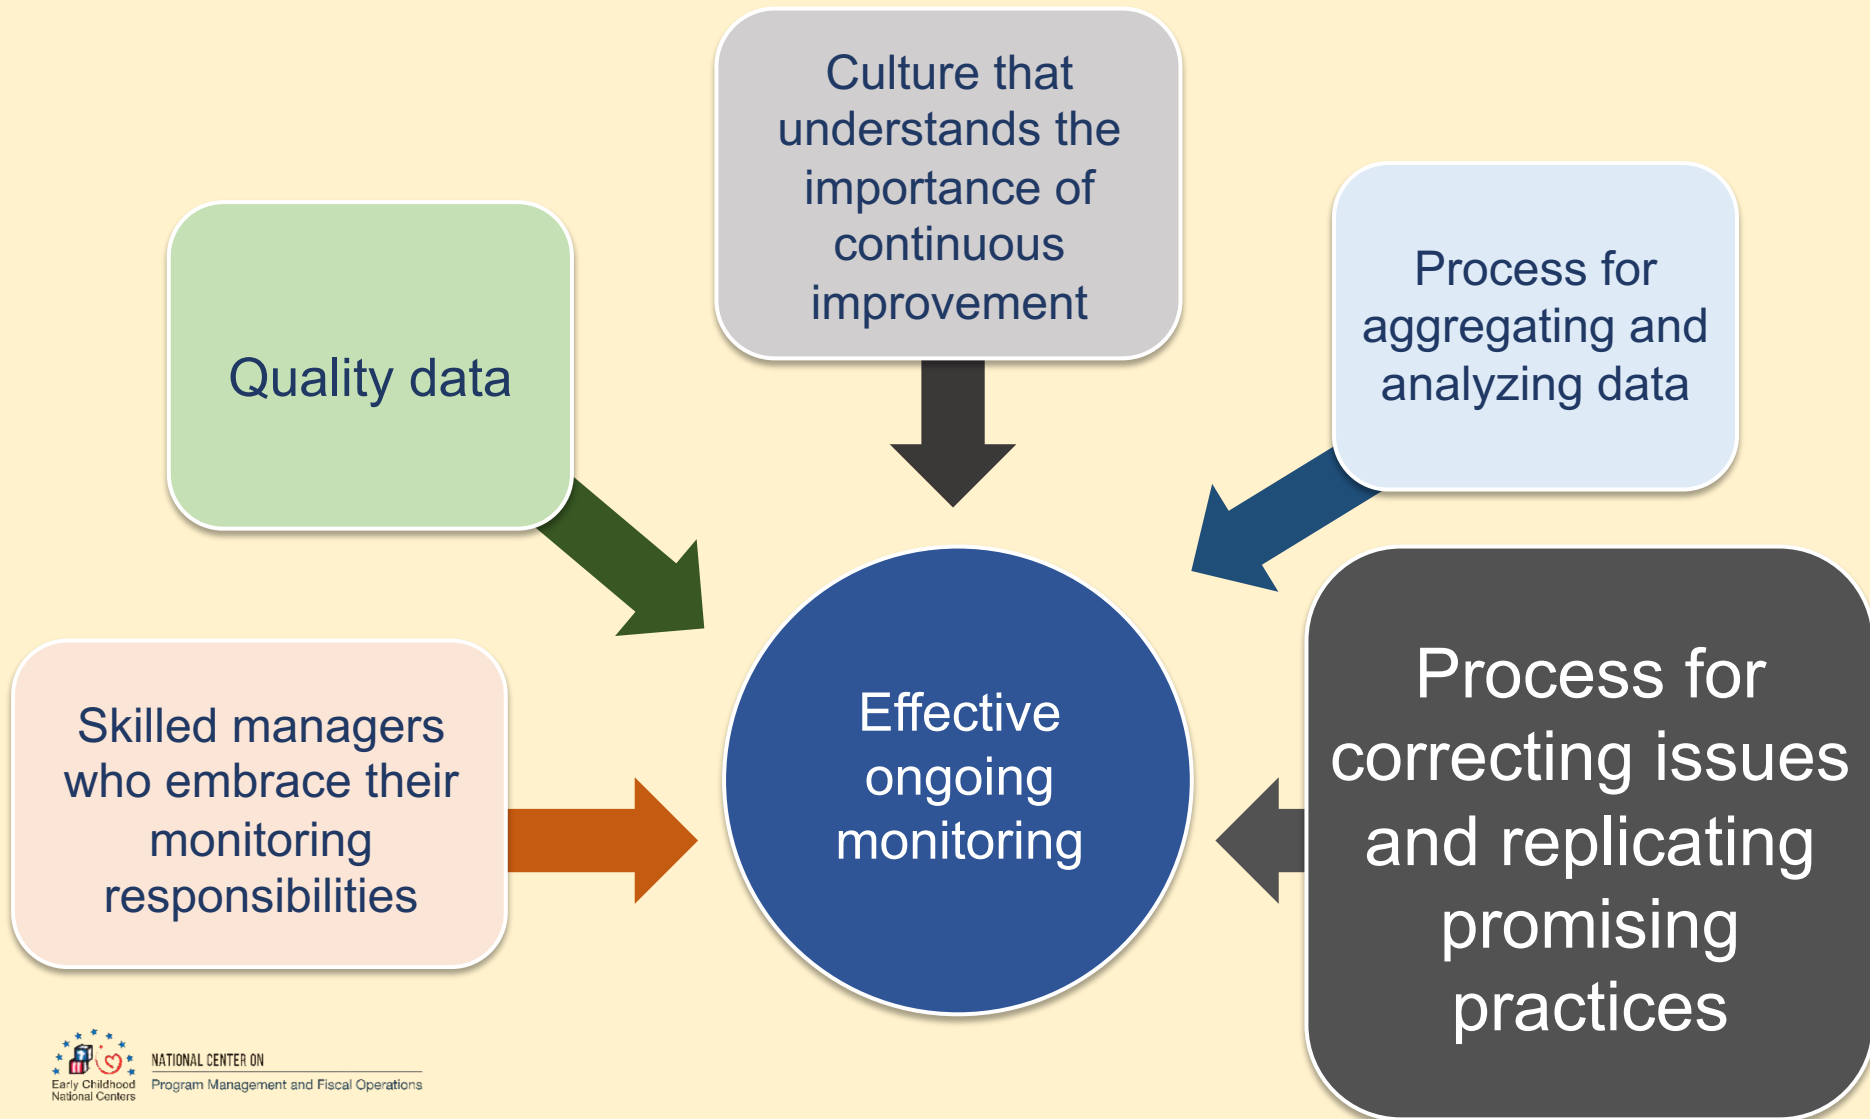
Culture that understands the importance of continuous improvement

Quality data

Process for aggregating and analyzing data

Effective ongoing monitoring

Skilled managers who embrace their monitoring responsibilities

Process for correcting issues and replicating promising practices

Early Childhood National Centers

NATIONAL CENTER ON
Program Management and Fiscal Operations